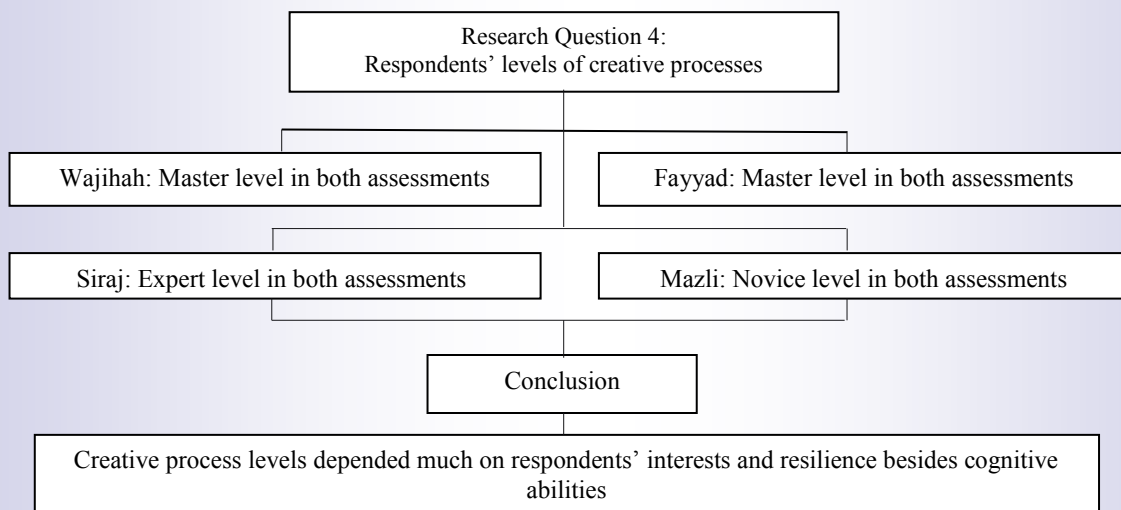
Research Question 4:
Respondents' levels of creative processes

Wajihah: Master level in both assessments

Fayyad: Master level in both assessments

Siraj: Expert level in both assessments

Mazli: Novice level in both assessments

Conclusion

Creative process levels depended much on respondents' interests and resilience besides cognitive abilities